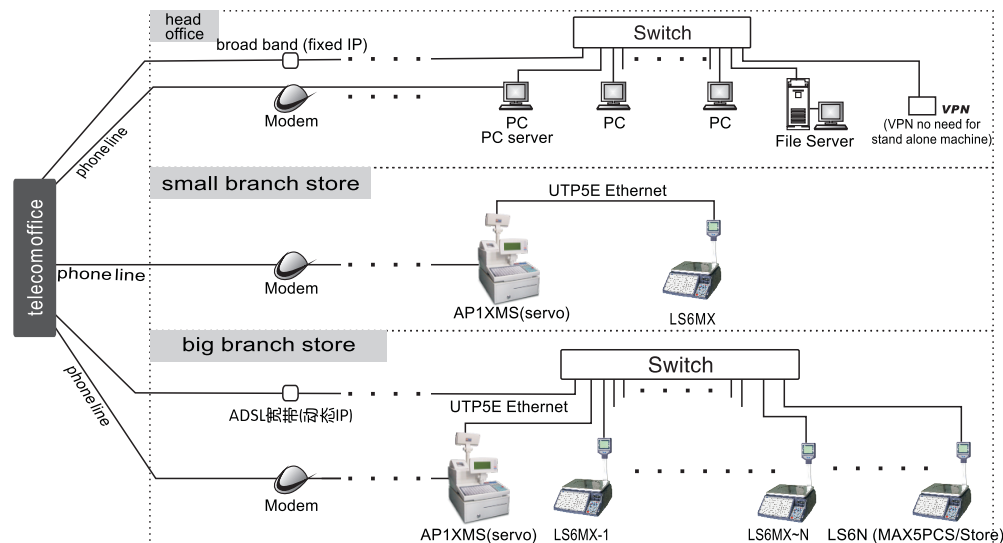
head office

Switch

broad band (fixed IP)

phone line

Modem

PC
PC server

PC

PC

File Server

VPN
(VPN no need for stand alone machine)

small branch store

UTP5E Ethernet

telecomoffice

phone line

Modem

AP1XMS(servo)

LS6MX

big branch store

Switch

phone line

ADSL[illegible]

UTP5E Ethernet

Modem

AP1XMS(servo)

LS6MX-1

LS6MX~N

LS6N (MAX5PCS/Store)